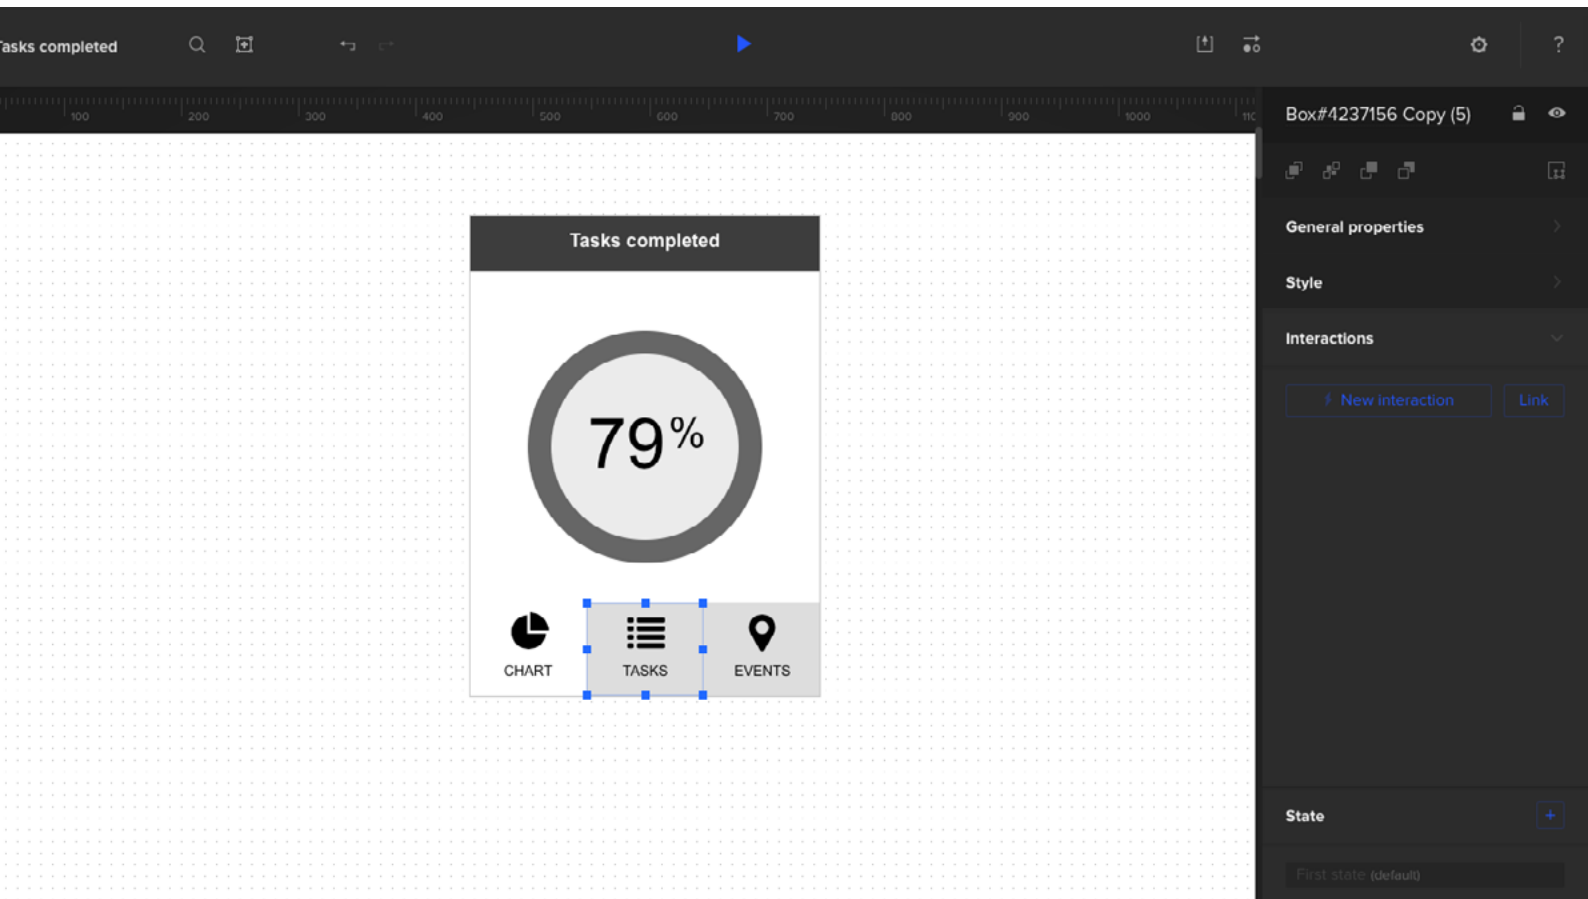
Tasks completed

100 200 300 400 500 600 700 800 900 1000

Box#4237156 Copy (5)

General properties

Style

Interactions

New interaction

Link

Tasks completed

79%

CHART

TASKS

EVENTS

State

First state (default)